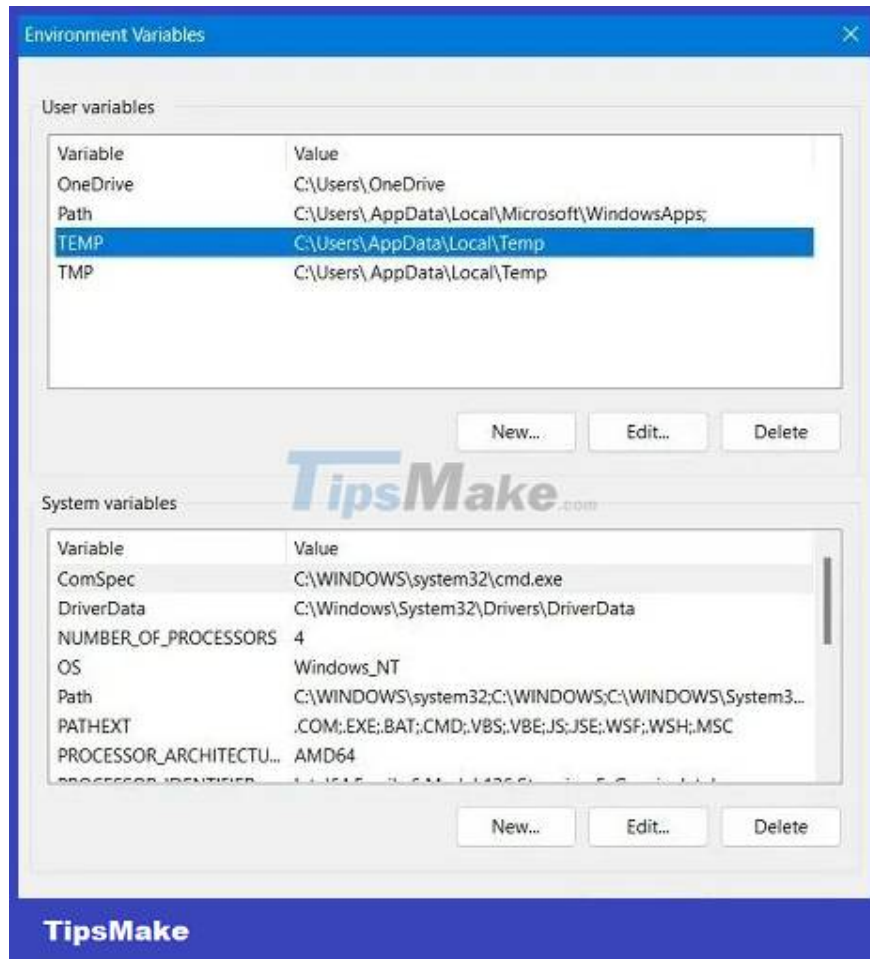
Environment Variables

User variables

| Variable | Value |
|---|---|
| OneDrive | C:\Users\ OneDrive |
| Path | C:\Users\ AppData\Local\Microsoft\WindowsApps; |
| TEMP | C:\Users\ AppData\Local\Temp |
| TMP | C:\Users\ AppData\Local\Temp |

New... Edit... Delete

TipsMake.com

System variables

| Variable | Value |
|---|---|
| ComSpec | C:\WINDOWS\system32\cmd.exe |
| DriverData | C:\Windows\System32\Drivers\DriverData |
| NUMBER_OF_PROCESSORS | 4 |
| OS | Windows_NT |
| Path | C:\WINDOWS\system32;C:\WINDOWS;C:\WINDOWS\System3... |
| PATHEXT | .COM;.EXE;.BAT;.CMD;.VBS;.VBE;.JS;.JSE;.WSF;.WSH;.MSC |
| PROCESSOR_ARCHITECTU... | AMD64 |
| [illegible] | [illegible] |

New... Edit... Delete

TipsMake